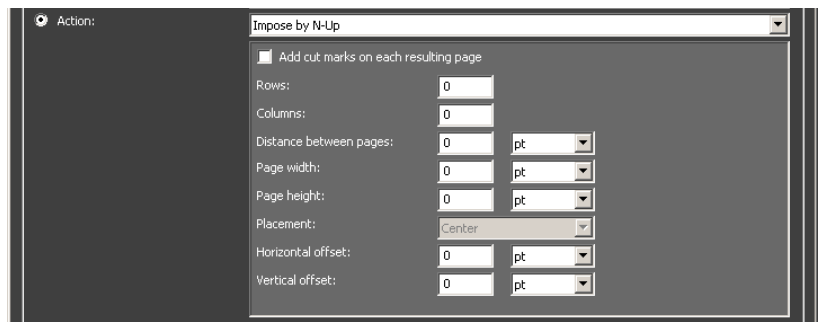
Action:

Impose by N-Up

Add cut marks on each resulting page

Rows: 0

Columns: 0

Distance between pages: 0 pt

Page width: 0 pt

Page height: 0 pt

Placement: Center

Horizontal offset: 0 pt

Vertical offset: 0 pt